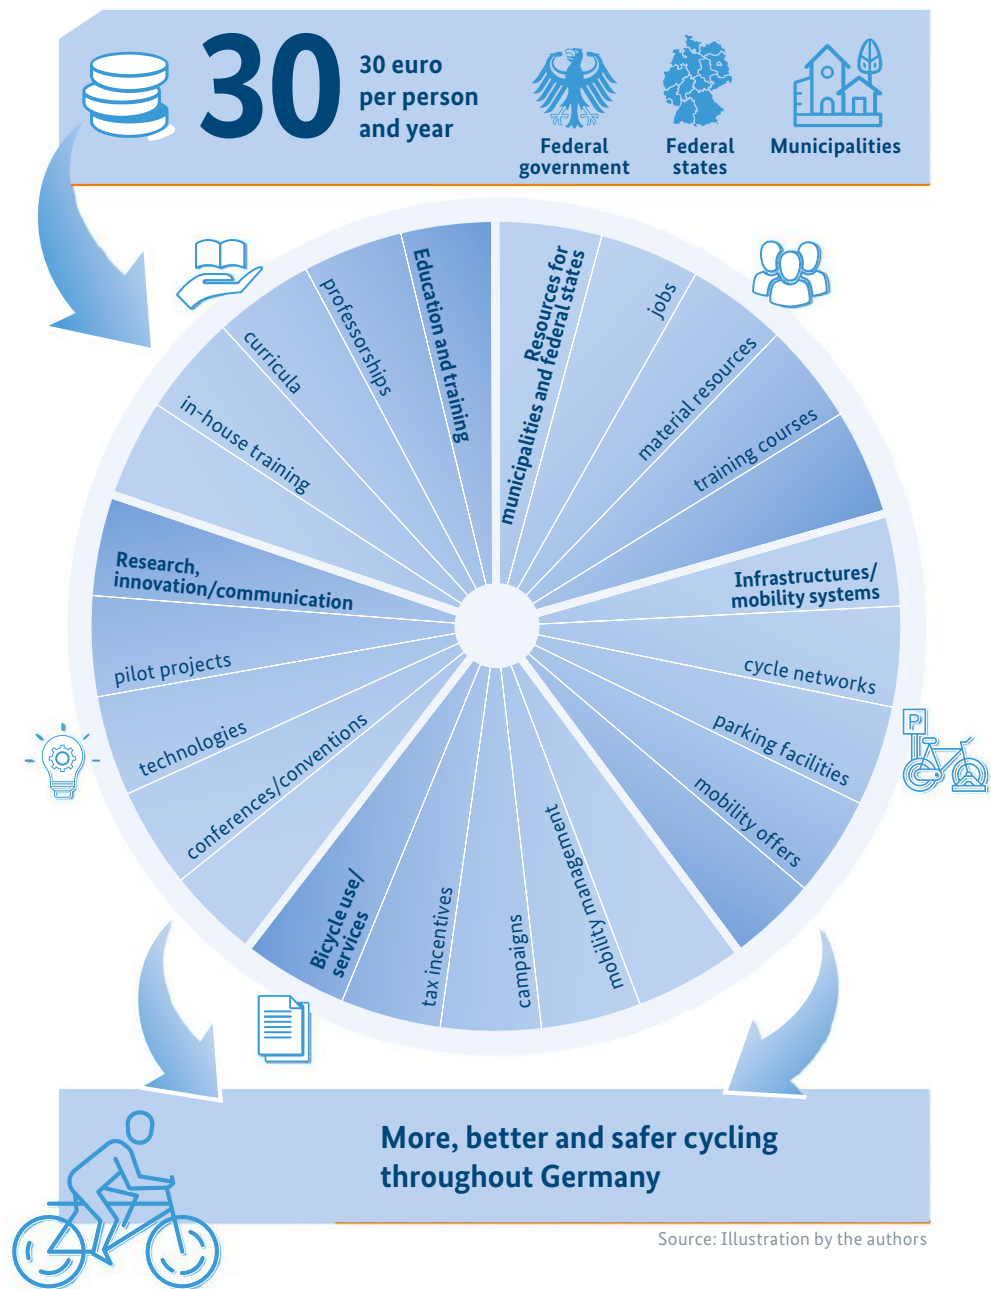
30

30 euro per person and year

Federal government

Federal states

Municipalities

Education and training

professorships

curricula

in-house training

Resources for municipalities and federal states

jobs

material resources

training courses

Infrastructures/ mobility systems

cycle networks

parking facilities

mobility offers

Research, innovation/communication

pilot projects

technologies

conferences/conventions

Bicycle use/ services

tax incentives

campaigns

mobility management

P

More, better and safer cycling throughout Germany

Source: Illustration by the authors